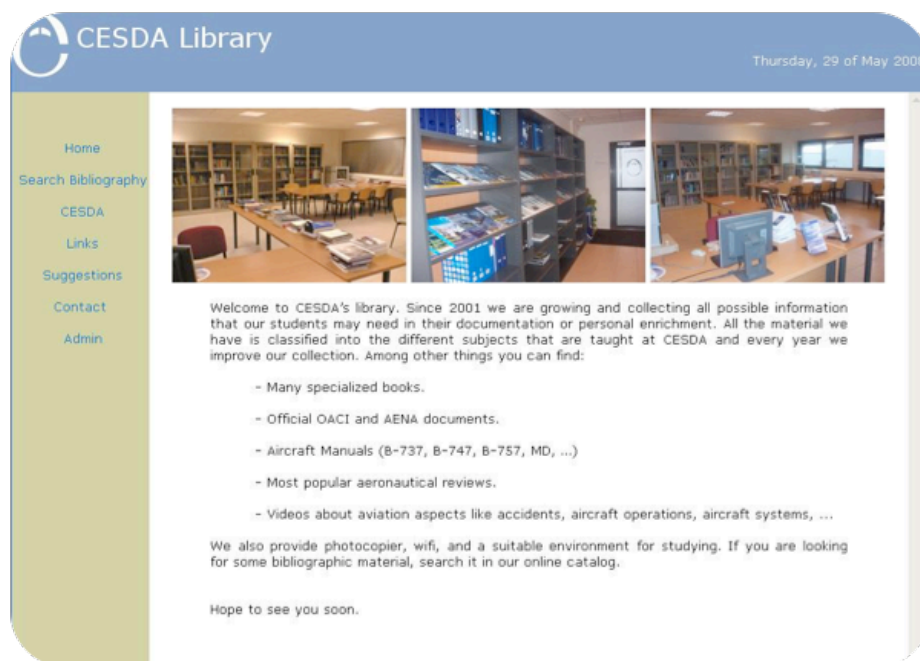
CESDA Library

Thursday, 29 of May 200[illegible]

Home

Search Bibliography

CESDA

Links

Suggestions

Contact

Admin

Welcome to CESDA's library. Since 2001 we are growing and collecting all possible information that our students may need in their documentation or personal enrichment. All the material we have is classified into the different subjects that are taught at CESDA and every year we improve our collection. Among other things you can find:

- Many specialized books.

- Official OACI and AENA documents.

- Aircraft Manuals (B-737, B-747, B-757, MD, ...)

- Most popular aeronautical reviews.

- Videos about aviation aspects like accidents, aircraft operations, aircraft systems, ...

We also provide photocopier, wifi, and a suitable environment for studying. If you are looking for some bibliographic material, search it in our online catalog.

Hope to see you soon.